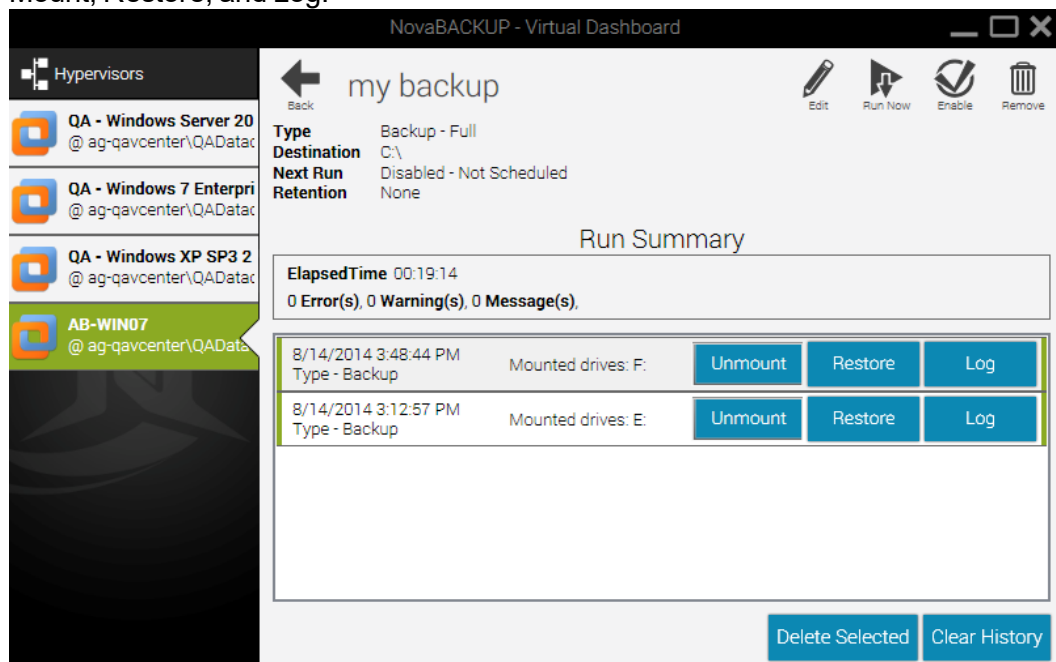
Mount, Restore, and Log.

NovaBACKUP - Virtual Dashboard

Hypervisors

QA - Windows Server 20
@ ag-qavcenter\QADatac

QA - Windows 7 Enterpri
@ ag-qavcenter\QADatac

QA - Windows XP SP3 2
@ ag-qavcenter\QADatac

AB-WIN07
@ ag-qavcenter\QAData

Back

my backup

Edit Run Now Enable Remove

| | |
|---|---|
| **Type** | Backup - Full |
| **Destination** | C:\ |
| **Next Run** | Disabled - Not Scheduled |
| **Retention** | None |

Run Summary

**ElapsedTime** 00:19:14

0 **Error(s)**, 0 **Warning(s)**, 0 **Message(s)**,

| | | | | |
|---|---|---|---|---|
| 8/14/2014 3:48:44 PM Type - Backup | Mounted drives: F: | Unmount | Restore | Log |
| 8/14/2014 3:12:57 PM Type - Backup | Mounted drives: E: | Unmount | Restore | Log |

Delete Selected Clear History